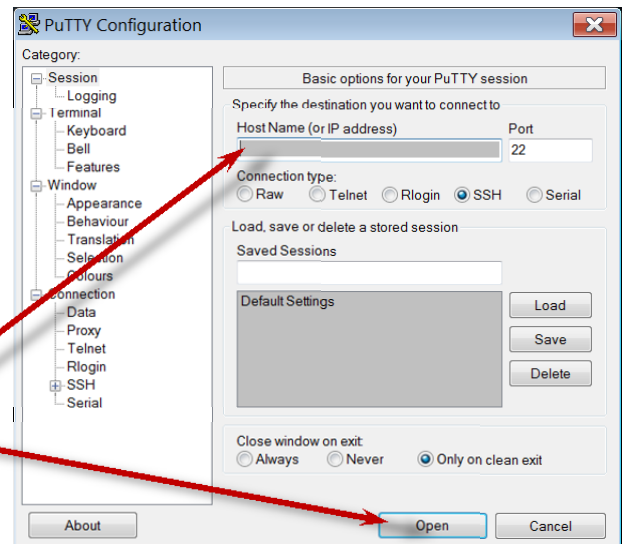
PuTTY Configuration

Category:

Session
Logging
Terminal
Keyboard
Bell
Features
Window
Appearance
Behaviour
Translation
Selection
Colours
Connection
Data
Proxy
Telnet
Rlogin
SSH
Serial

Basic options for your PuTTY session

Specify the destination you want to connect to

Host Name (or IP address)

Port

22

Connection type:

Raw Telnet Rlogin SSH Serial

Load, save or delete a stored session

Saved Sessions

Default Settings

Load

Save

Delete

Close window on exit:

Always Never Only on clean exit

About

Open

Cancel